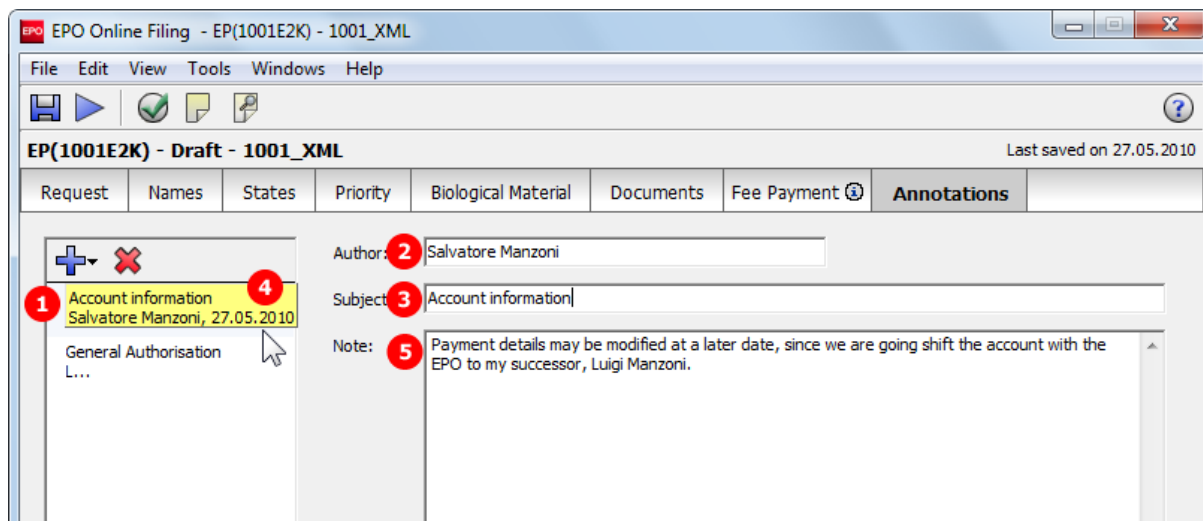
EPO EPO Online Filing - EP(1001E2K) - 1001_XML

File Edit View Tools Windows Help

EP(1001E2K) - Draft - 1001_XML

Last saved on 27.05.2010

| Request | Names | States | Priority | Biological Material | Documents | Fee Payment | Annotations |
|---|---|---|---|---|---|---|---|

1 Account information Salvatore Manzoni, 27.05.2010 4

General Authorisation L...

Author: 2 Salvatore Manzoni

Subject 3 Account information

Note: 5 Payment details may be modified at a later date, since we are going shift the account with the EPO to my successor, Luigi Manzoni.